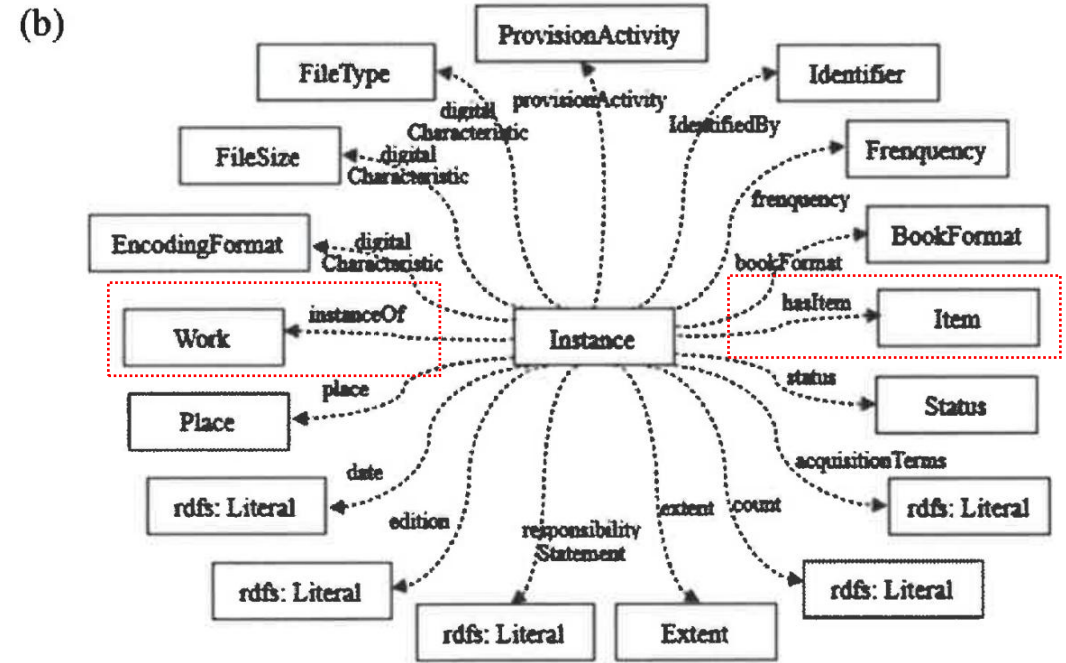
(b)

ProvisionActivity

FileType

Identifier

digital Characteristic

provisionActivity

IdentifiedBy

FileSize

digital Characteristic

Frenquency

frenquency

EncodingFormat

digital Characteristic

BookFormat

bookFormat

Work

instanceOf

Instance

hasItem

Item

place

status

Place

Status

date

acquisitionTerms

rdfs: Literal

rdfs: Literal

edition

responsibility Statement

extent

count

rdfs: Literal

rdfs: Literal

rdfs: Literal

Extent